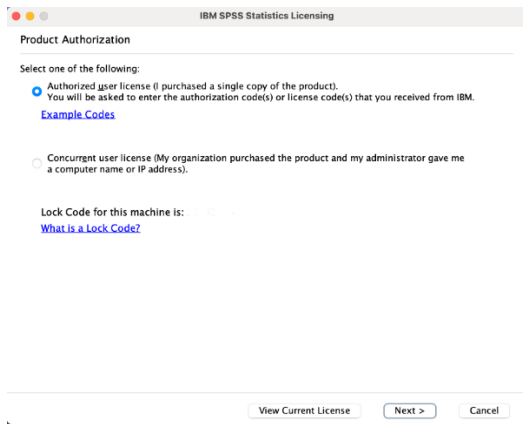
IBM SPSS Statistics Licensing

Product Authorization

Select one of the following:

Authorized user license (I purchased a single copy of the product). You will be asked to enter the authorization code(s) or license code(s) that you received from IBM.

Example Codes

Concurrent user license (My organization purchased the product and my administrator gave me a computer name or IP address).

Lock Code for this machine is: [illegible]

What is a Lock Code?

View Current License

Next >

Cancel